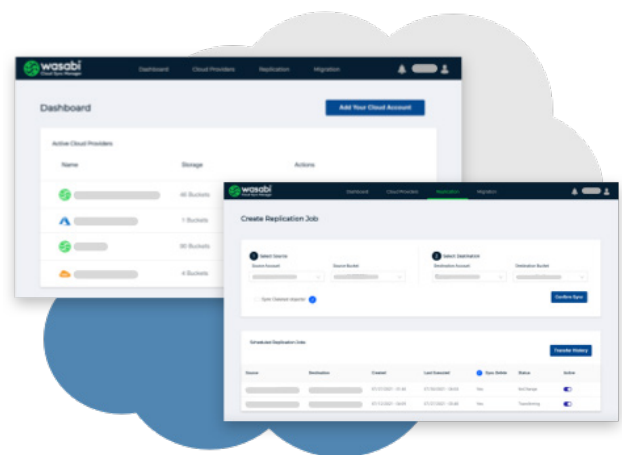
wasabi
Cloud Sync Manager

Dashboard Cloud Providers Replication Migration

Dashboard

Add Your Cloud Account

Active Cloud Providers

| Name | Storage | Actions |
|---|---|---|
| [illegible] | 46 Buckets | |
| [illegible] | 1 Buckets | |
| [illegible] | 90 Buckets | |
| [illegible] | 4 Buckets | |

wasabi
Cloud Sync Manager

Dashboard Cloud Providers Replication Migration

Create Replication Job

1 Select Source
Source Account
Source Bucket

2 Select Destination
Destination Account
Destination Bucket

Sync Deleted Objects

Confirm Sync

Scheduled Replication Jobs

Transfer History

| Source | Destination | Created | Last Executed | Sync Deletes | Status | Active |
|---|---|---|---|---|---|---|
| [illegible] | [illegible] | 07/27/2021 - 01:46 | 07/27/2021 - 09:00 | Yes | Not Ranges | |
| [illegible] | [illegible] | 07/12/2021 - 09:09 | 07/27/2021 - 05:46 | Yes | Transferring | |